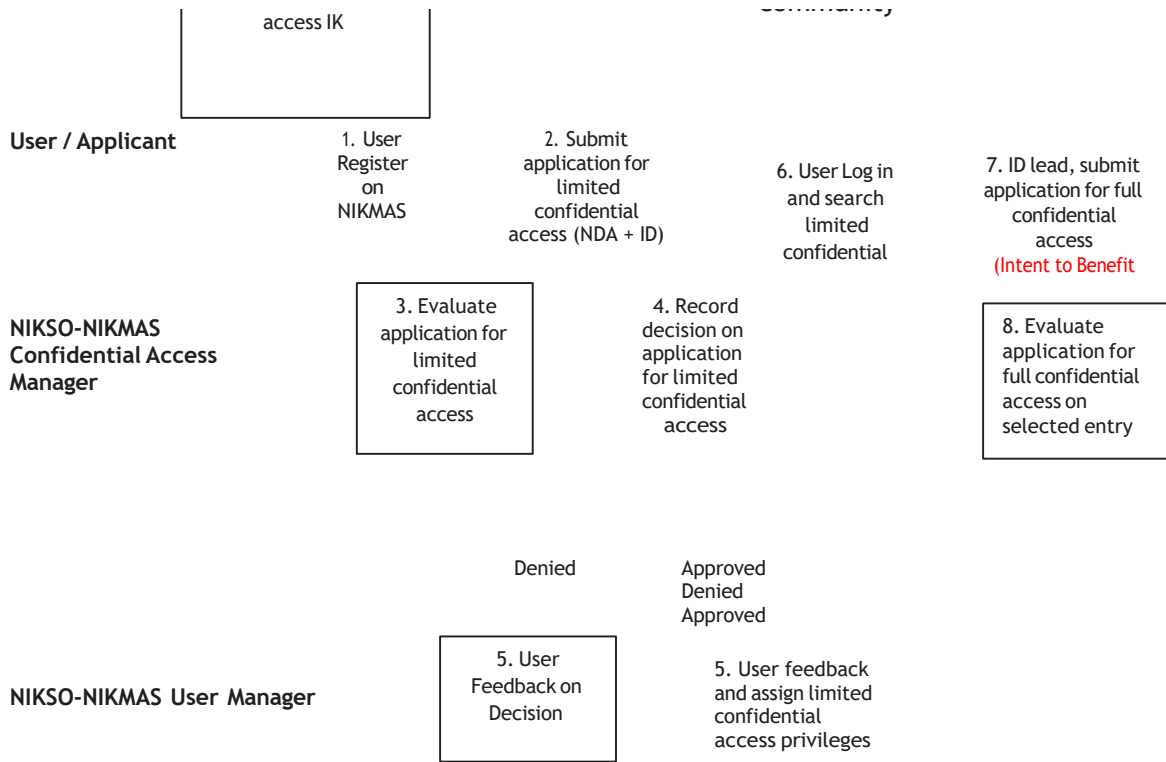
access IK

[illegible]

User / Applicant

1. User Register on NIKMAS

2. Submit application for limited confidential access (NDA + ID)

6. User Log in and search limited confidential

7. ID lead, submit application for full confidential access (Intent to Benefit

NIKSO-NIKMAS Confidential Access Manager

3. Evaluate application for limited confidential access

4. Record decision on application for limited confidential access

8. Evaluate application for full confidential access on selected entry

Denied

Approved
Denied
Approved

NIKSO-NIKMAS User Manager

5. User Feedback on Decision

5. User feedback and assign limited confidential access privileges